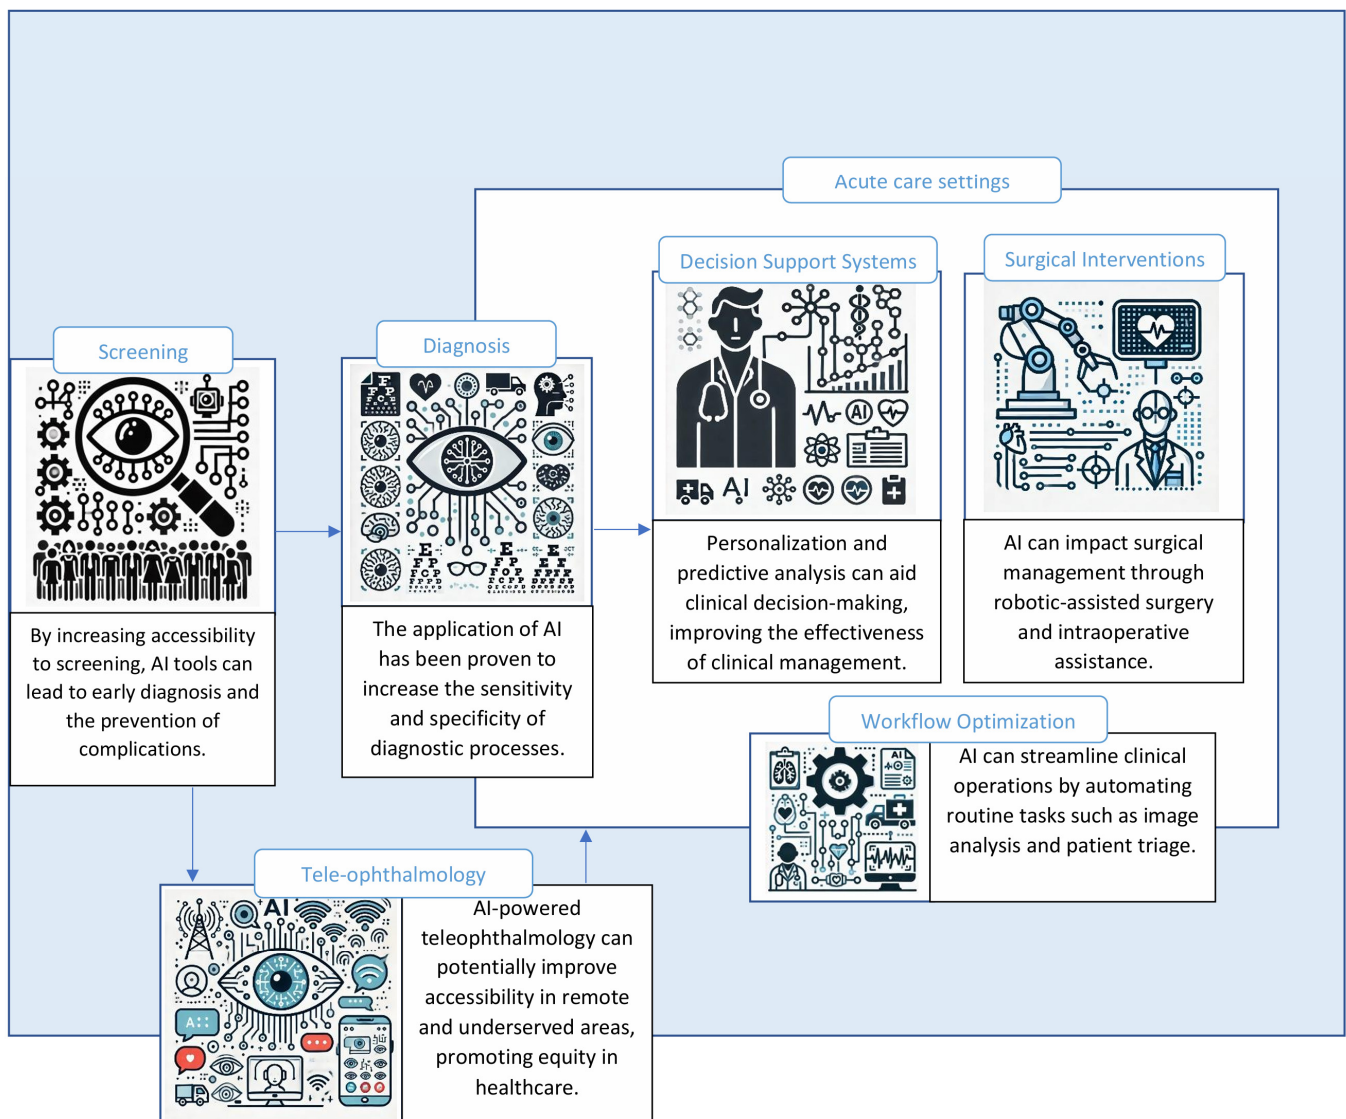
Acute care settings

Screening

By increasing accessibility to screening, AI tools can lead to early diagnosis and the prevention of complications.

Diagnosis

The application of AI has been proven to increase the sensitivity and specificity of diagnostic processes.

Decision Support Systems

AI

AI

Personalization and predictive analysis can aid clinical decision-making, improving the effectiveness of clinical management.

Surgical Interventions

AI can impact surgical management through robotic-assisted surgery and intraoperative assistance.

Workflow Optimization

AI

AI can streamline clinical operations by automating routine tasks such as image analysis and patient triage.

Tele-ophthalmology

AI

AI-powered teleophthalmology can potentially improve accessibility in remote and underserved areas, promoting equity in healthcare.